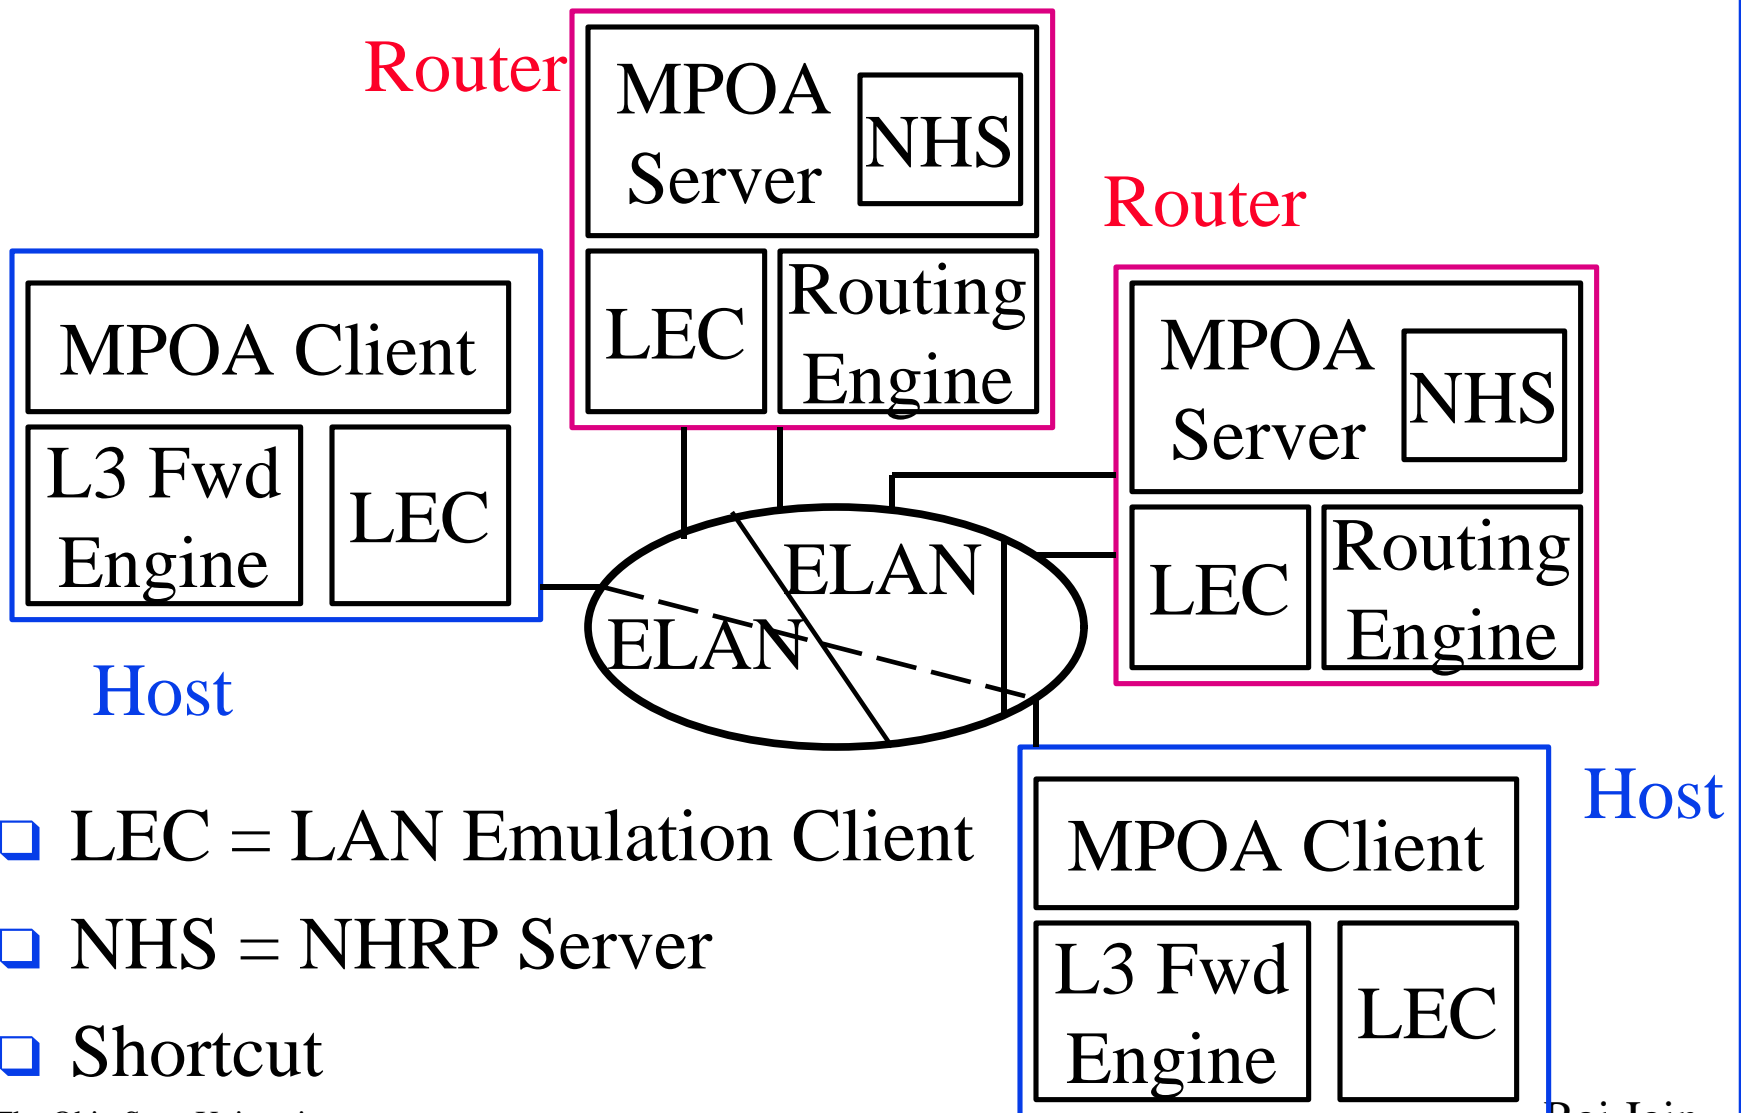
Router

MPOA Server

NHS

LEC

Routing Engine

Router

MPOA Server

NHS

LEC

Routing Engine

MPOA Client

L3 Fwd Engine

LEC

Host

ELAN

ELAN

Host

MPOA Client

L3 Fwd Engine

LEC

❑ LEC = LAN Emulation Client

❑ NHS = NHRP Server

❑ Shortcut

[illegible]

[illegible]